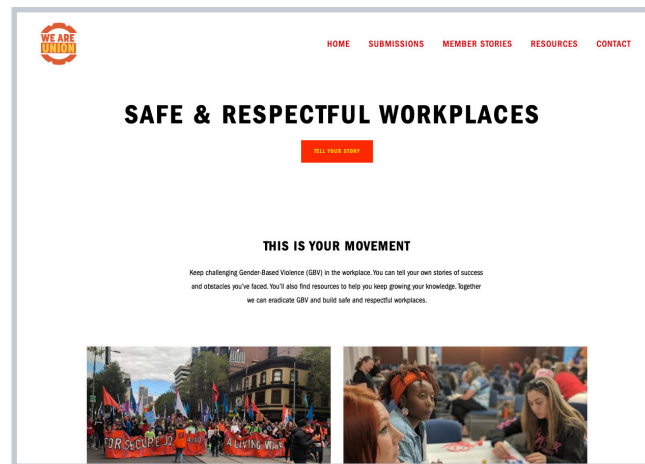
WE ARE UNION

HOME SUBMISSIONS MEMBER STORIES RESOURCES CONTACT

SAFE & RESPECTFUL WORKPLACES

TELL YOUR STORY

THIS IS YOUR MOVEMENT

Keep challenging Gender-Based Violence (GBV) in the workplace. You can tell your own stories of success and obstacles you've faced. You'll also find resources to help you keep growing your knowledge. Together we can eradicate GBV and build safe and respectful workplaces.

FOR SECURE JO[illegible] A LIVING WA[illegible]